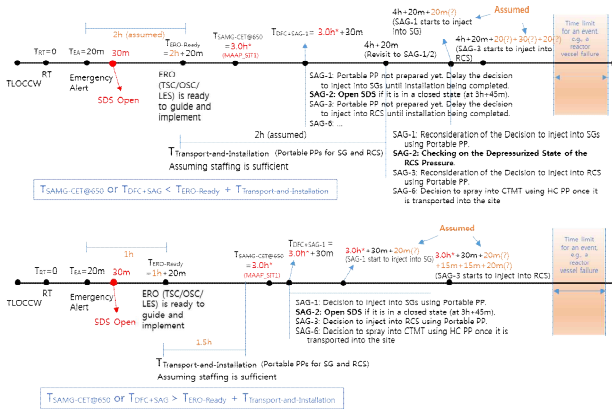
Assumed

4h+20m+20m(?) (SAG-1 starts to inject into SG)

2h (assumed)

$T_{RT}$=0  $T_{EA}$=20m  30m  $T_{ERO\text{-}Ready}$ = 2h+20m  $T_{SAMG\text{-}CET@650}$ = 3.0h* (MAAP_SIT1)  $T_{DFC+SAG\text{-}1}$ = 3.0h*+30m  4h+20m (Revisit to SAG-1/2)  4h+20m+20(?)+30(?)+20(?) (SAG-3 starts to inject into RCS)

Time limit for an event. e.g., a reactor vessel failure

TLOCCW  RT  Emergency Alert  SDS Open

ERO (TSC/OSC/LES) is ready to guide and implement

SAG-1: Portable PP not prepared yet. Delay the decision to inject into SGs until installation being completed.
SAG-2: Open SDS if it is in a closed state (at 3h+45m).
SAG-3: Portable PP not prepared yet. Delay the decision to inject into RCS until installation being completed.
SAG-6: ...

2h (assumed)

$T_{Transport\text{-}and\text{-}Installation}$ (Portable PPs for SG and RCS)
Assuming staffing is sufficient

SAG-1: Reconsideration of the Decision to inject into SGs using Portable PP.
SAG-2: Checking on the Depressurized State of the RCS Pressure.
SAG-3: Reconsideration of the Decision to inject into RCS using Portable PP.
SAG-6: Decision to spray into CTMT using HC PP once it is transported into the site

$T_{SAMG\text{-}CET@650}$ or $T_{DFC+SAG}$ < $T_{ERO\text{-}Ready}$ + $T_{Transport\text{-}and\text{-}Installation}$

1h

Assumed

$T_{RT}$=0  $T_{EA}$=20m  30m  $T_{ERO\text{-}Ready}$ = 1h+20m  $T_{SAMG\text{-}CET@650}$ = 3.0h* (MAAP_SIT1)  $T_{DFC+SAG\text{-}1}$ = 3.0h*+30m  3.0h*+30m+20m(?) (SAG-1 start to inject into SG)  3.0h*+30m+20m(?) +15m+15m+20m(?) (SAG-3 starts to inject into RCS)

Time limit for an event. e.g., a reactor vessel failure

TLOCCW  RT  Emergency Alert  SDS Open

ERO (TSC/OSC/LES) is ready to guide and implement

SAG-1: Decision to inject into SGs using Portable PP.
SAG-2: Open SDS if it is in a closed state (at 3h+45m).
SAG-3: Decision to inject into RCS using Portable PP.
SAG-6: Decision to spray into CTMT using HC PP once it is transported into the site

1.5h

$T_{Transport\text{-}and\text{-}Installation}$ (Portable PPs for SG and RCS)
Assuming staffing is sufficient

$T_{SAMG\text{-}CET@650}$ or $T_{DFC+SAG}$ > $T_{ERO\text{-}Ready}$ + $T_{Transport\text{-}and\text{-}Installation}$